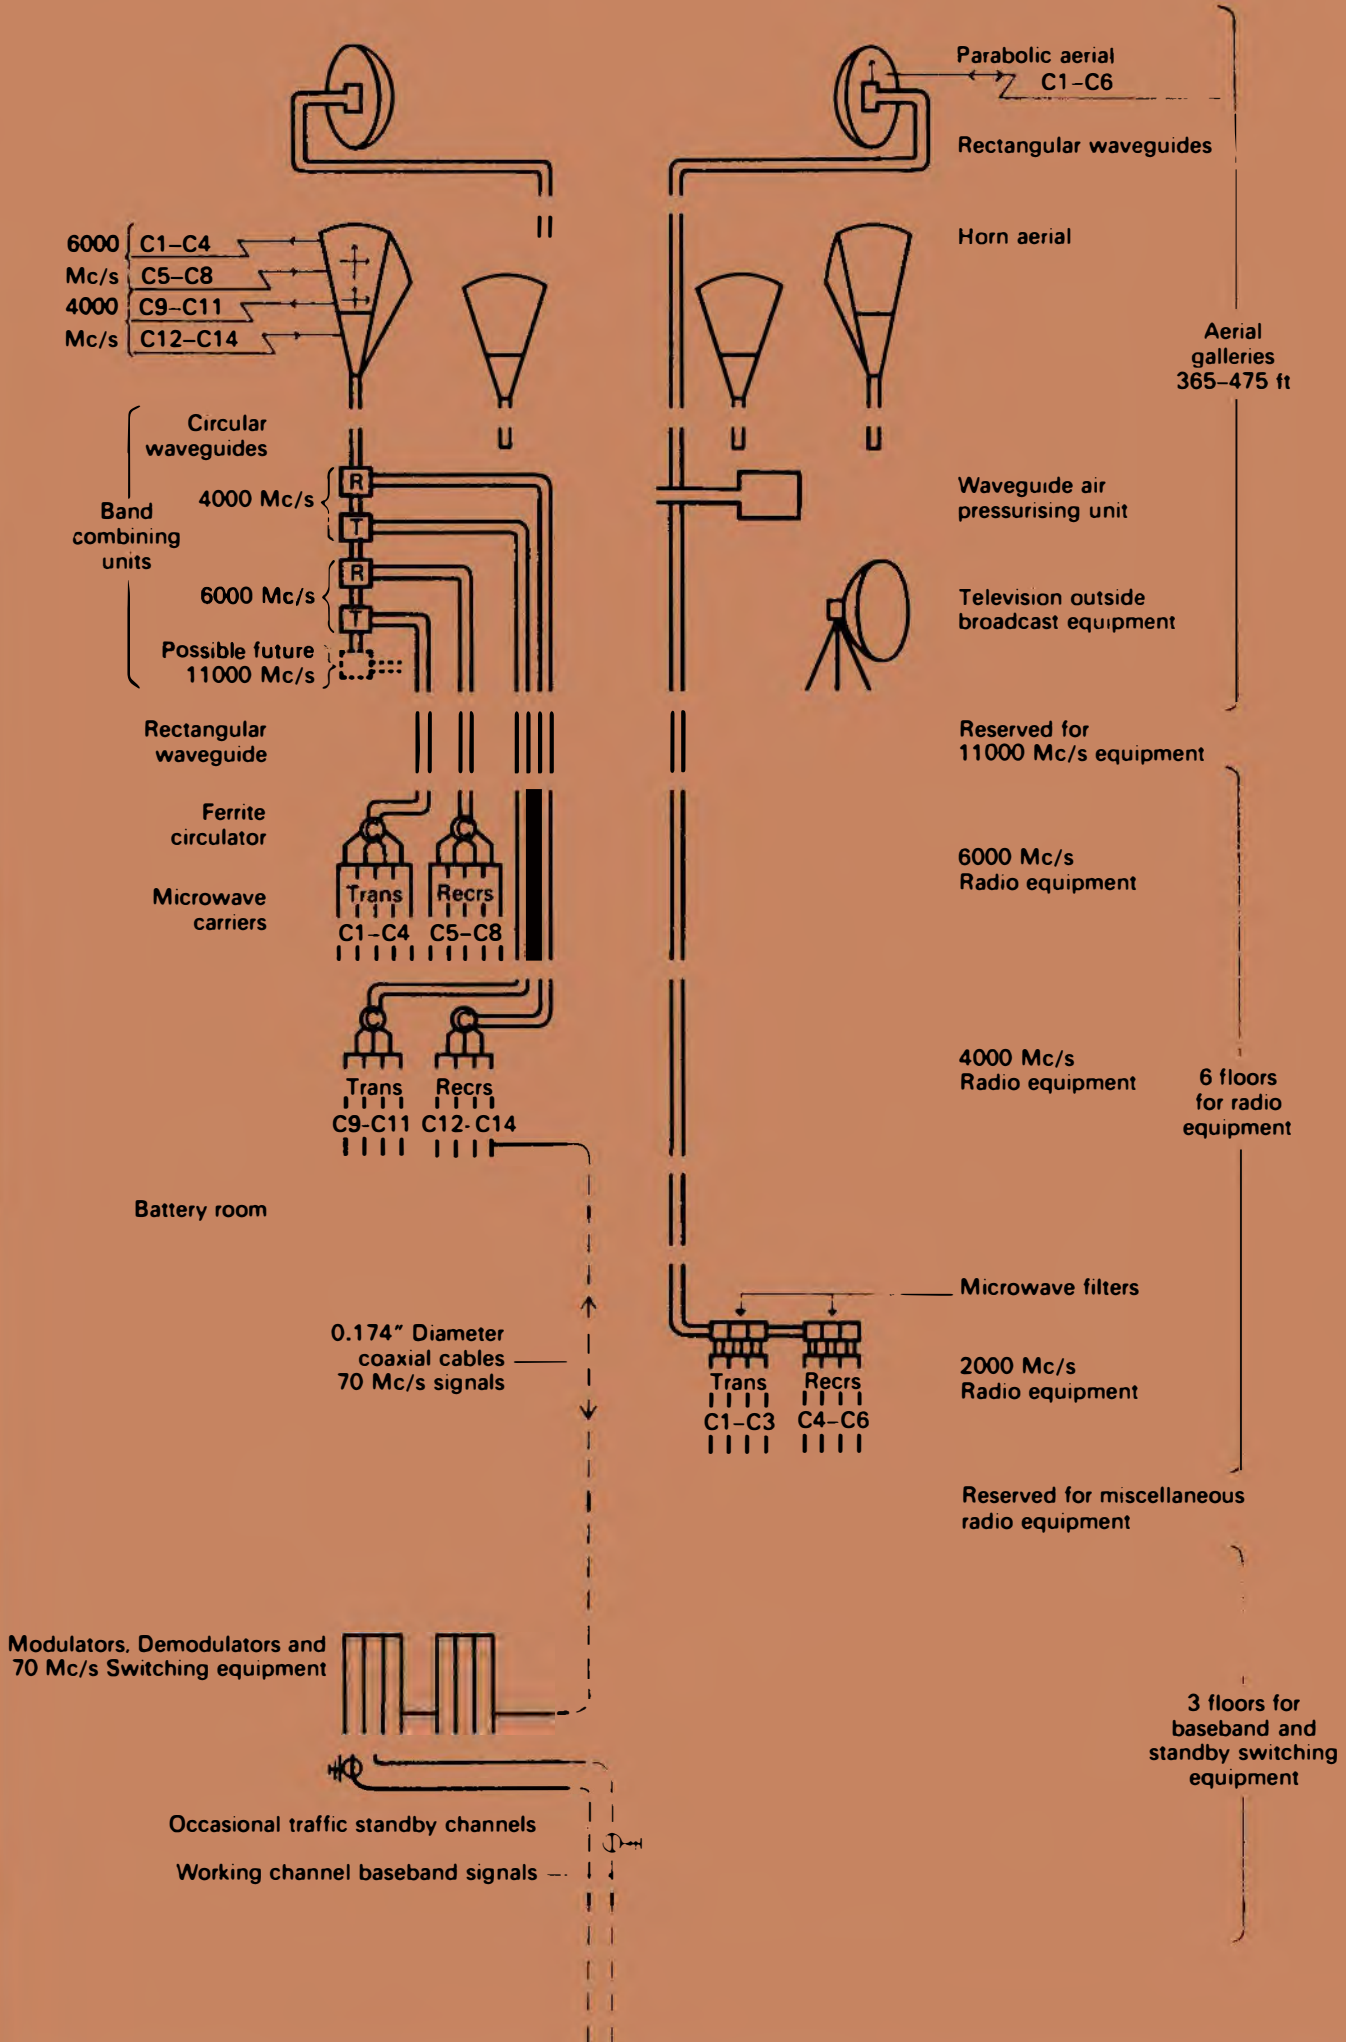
Parabolic aerial
C1–C6

Rectangular waveguides

Horn aerial

Aerial galleries 365–475 ft

6000 Mc/s
C1–C4
C5–C8
4000 Mc/s
C9–C11
C12–C14

Circular waveguides

Band combining units

4000 Mc/s
R
T
6000 Mc/s
R
T

Possible future 11000 Mc/s

Waveguide air pressurising unit

Television outside broadcast equipment

Reserved for 11000 Mc/s equipment

Rectangular waveguide

Ferrite circulator

Microwave carriers

Trans
C1–C4
Recrs
C5–C8

6000 Mc/s Radio equipment

Trans
C9-C11
Recrs
C12-C14

4000 Mc/s Radio equipment

6 floors for radio equipment

Battery room

Microwave filters

0.174″ Diameter coaxial cables 70 Mc/s signals

Trans
C1–C3
Recrs
C4–C6

2000 Mc/s Radio equipment

Reserved for miscellaneous radio equipment

Modulators, Demodulators and 70 Mc/s Switching equipment

3 floors for baseband and standby switching equipment

Occasional traffic standby channels

Working channel baseband signals